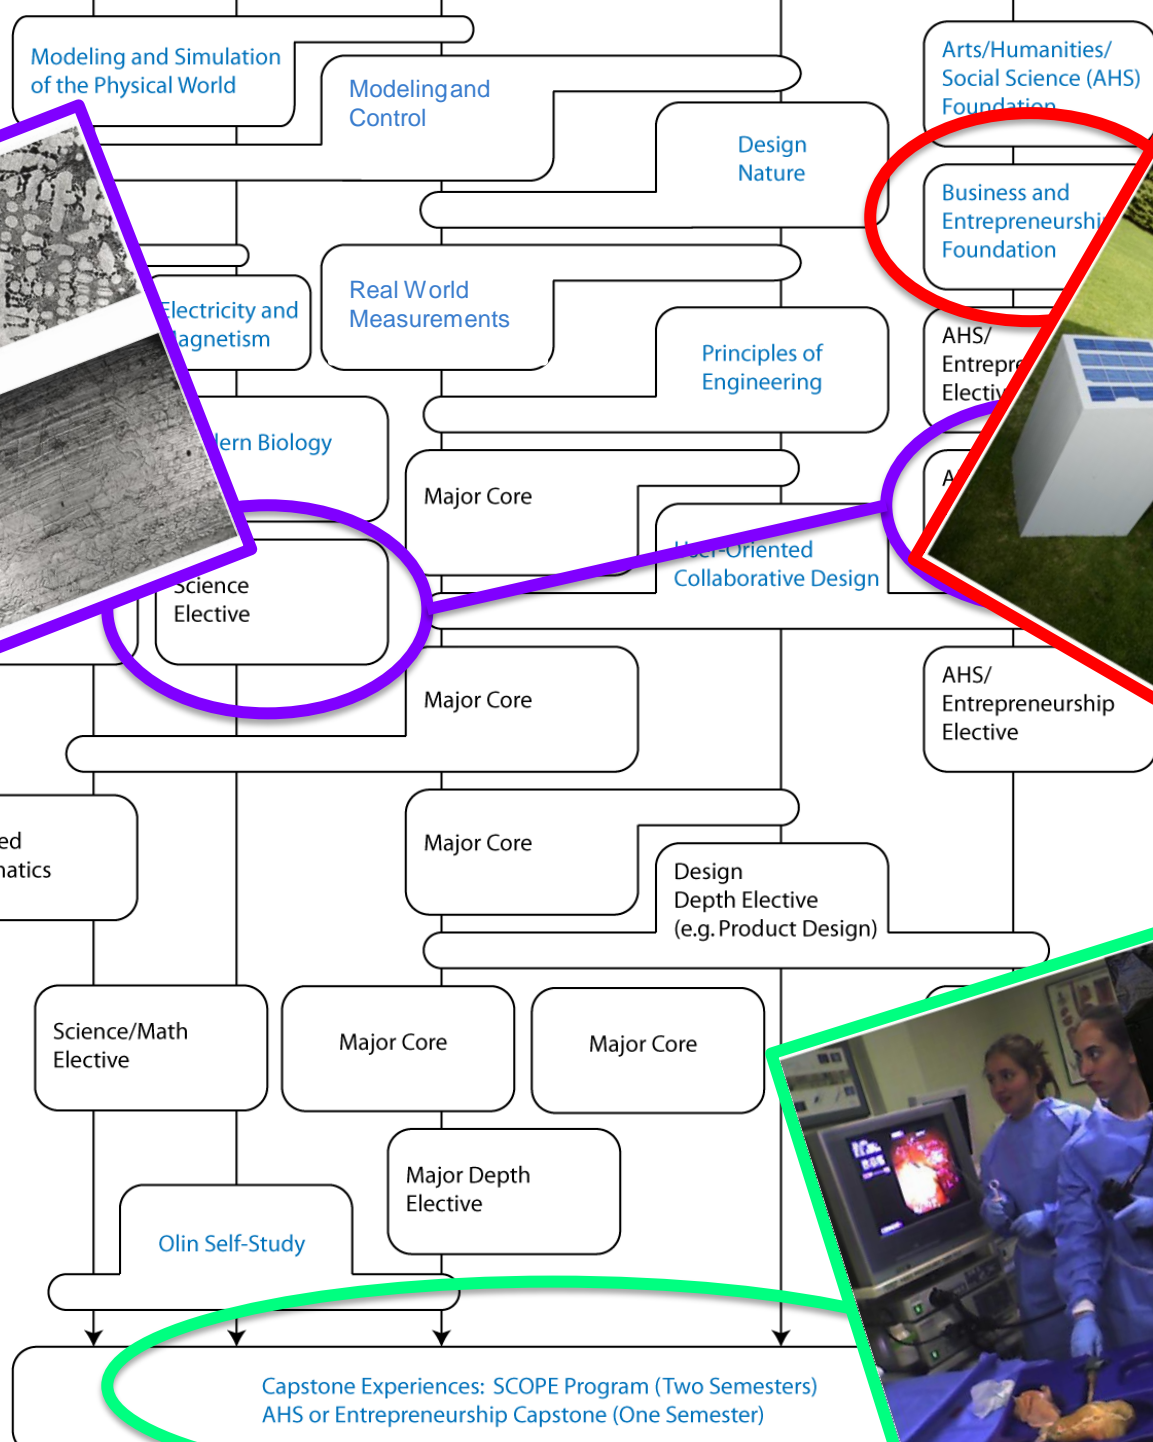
Modeling and Simulation of the Physical World

Modeling and Control

Design Nature

Arts/Humanities/ Social Science (AHS) Foundation

Business and Entrepreneurshi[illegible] Foundation

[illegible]lectricity and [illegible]agnetism

Real World Measurements

Principles of Engineering

AHS/ Entrepre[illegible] Electi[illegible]

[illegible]ern Biology

Major Core

A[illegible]

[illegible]-Oriented Collaborative Design

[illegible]cience Elective

Major Core

AHS/ Entrepreneurship Elective

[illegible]ed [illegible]atics

Major Core

Design Depth Elective (e.g. Product Design)

Science/Math Elective

Major Core

Major Core

Major Depth Elective

Olin Self-Study

Capstone Experiences: SCOPE Program (Two Semesters) AHS or Entrepreneurship Capstone (One Semester)